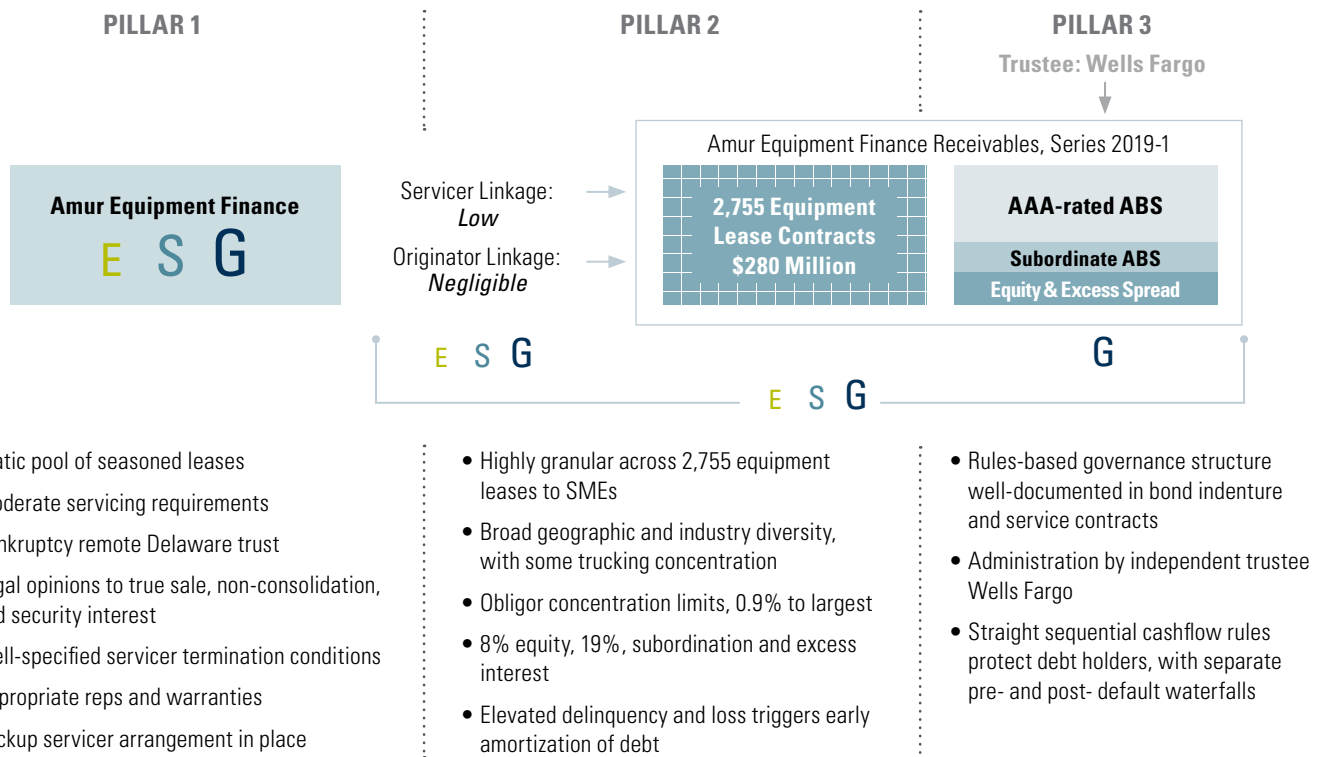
PILLAR 1

PILLAR 2

PILLAR 3

Trustee: Wells Fargo

Amur Equipment Finance Receivables, Series 2019-1

Amur Equipment Finance

E S G

Servicer Linkage: *Low*

Originator Linkage: *Negligible*

2,755 Equipment Lease Contracts $280 Million

AAA-rated ABS

Subordinate ABS

Equity & Excess Spread

E S G

G

E S G

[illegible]atic pool of seasoned leases

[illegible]oderate servicing requirements

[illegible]nkruptcy remote Delaware trust

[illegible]gal opinions to true sale, non-consolidation, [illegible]d security interest

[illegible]ell-specified servicer termination conditions

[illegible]propriate reps and warranties

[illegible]ckup servicer arrangement in place

• Highly granular across 2,755 equipment leases to SMEs

• Broad geographic and industry diversity, with some trucking concentration

• Obligor concentration limits, 0.9% to largest

• 8% equity, 19%, subordination and excess interest

• Elevated delinquency and loss triggers early amortization of debt

• Rules-based governance structure well-documented in bond indenture and service contracts

• Administration by independent trustee Wells Fargo

• Straight sequential cashflow rules protect debt holders, with separate pre- and post- default waterfalls